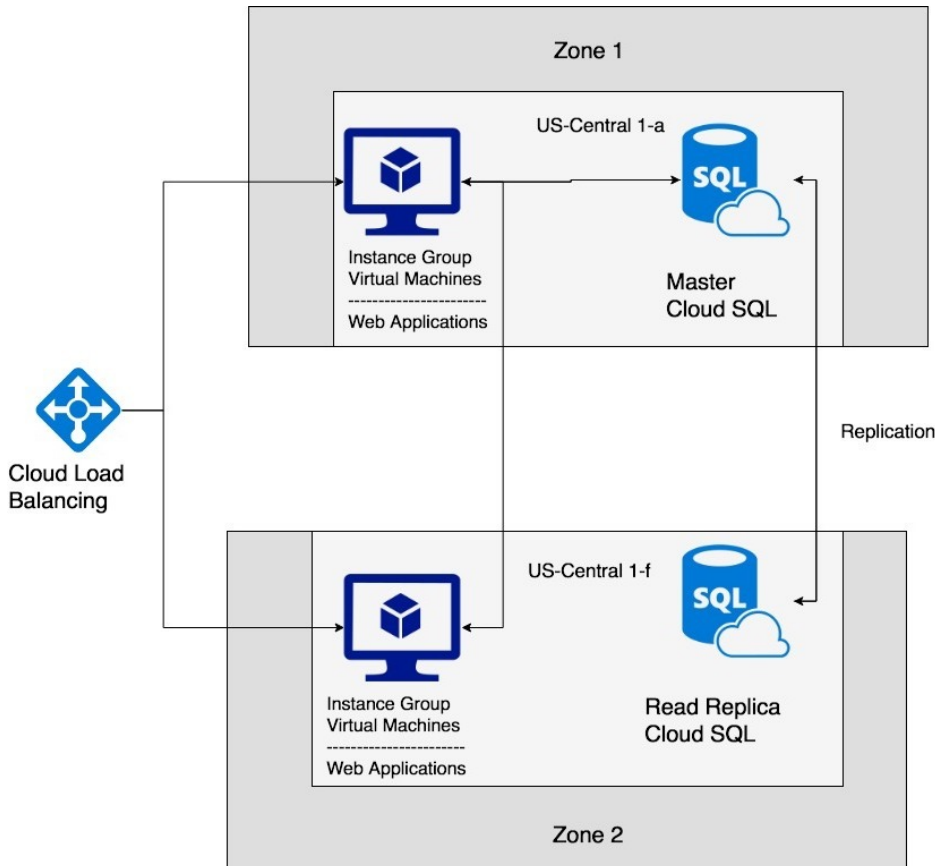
Zone 1

US-Central 1-a

SQL

Instance Group
Virtual Machines
-----------------------
Web Applications

Master
Cloud SQL

Cloud Load
Balancing

Replication

US-Central 1-f

SQL

Instance Group
Virtual Machines
-----------------------
Web Applications

Read Replica
Cloud SQL

Zone 2